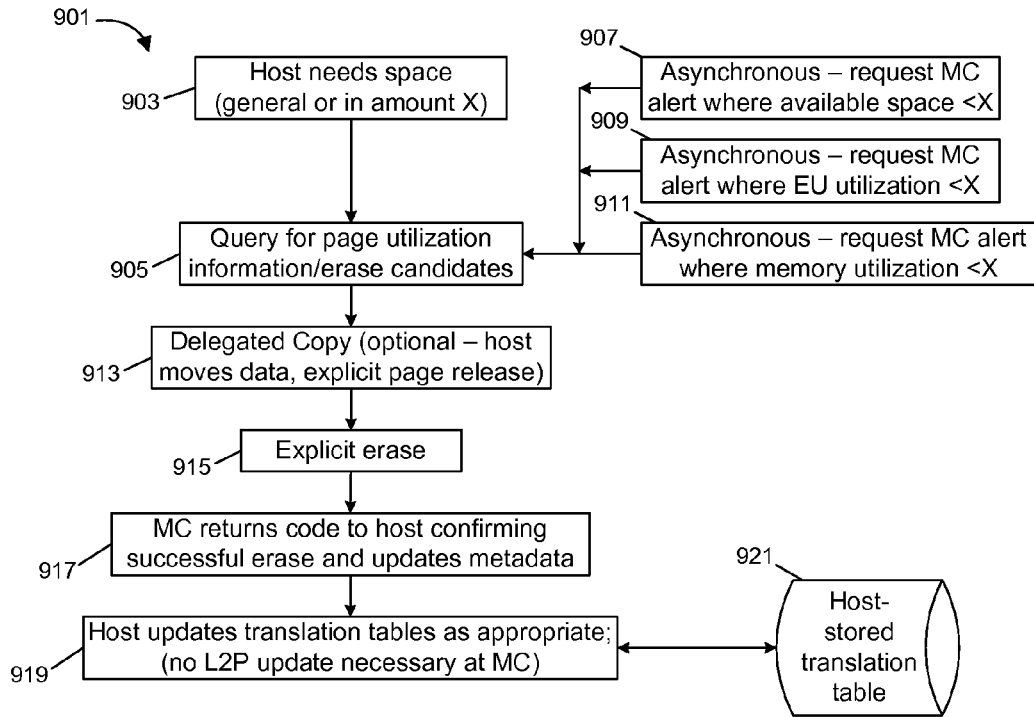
901

903 Host needs space (general or in amount X)

907 Asynchronous – request MC alert where available space <X

909 Asynchronous – request MC alert where EU utilization <X

911 Asynchronous – request MC alert where memory utilization <X

905 Query for page utilization information/erase candidates

913 Delegated Copy (optional – host moves data, explicit page release)

915 Explicit erase

917 MC returns code to host confirming successful erase and updates metadata

919 Host updates translation tables as appropriate; (no L2P update necessary at MC)

921 Host-stored translation table